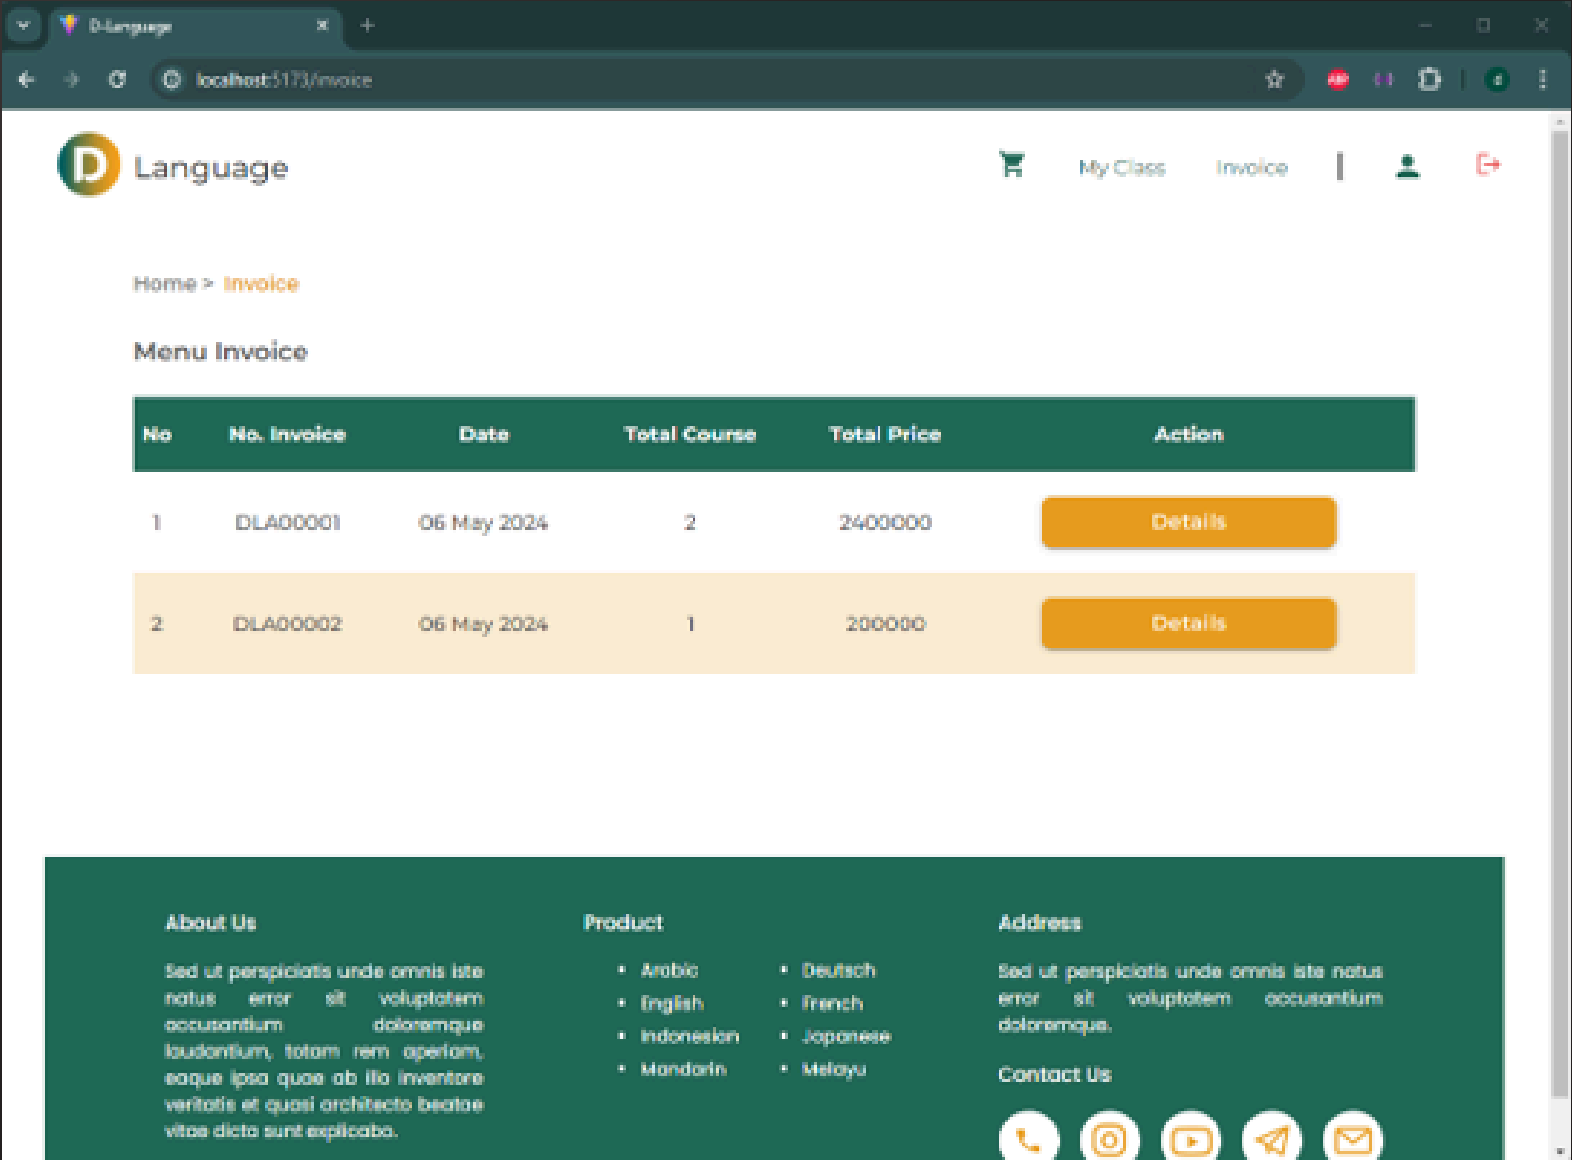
D-Language
localhost:5173/invoice

Language

My Class Invoice

Home > Invoice

Menu Invoice

| No | No. Invoice | Date | Total Course | Total Price | Action |
|---|---|---|---|---|---|
| 1 | DLA00001 | 06 May 2024 | 2 | 2400000 | Details |
| 2 | DLA00002 | 06 May 2024 | 1 | 200000 | Details |

About Us

Sed ut perspiciatis unde omnis iste natus error sit voluptatem accusantium doloremque laudantium, totam rem aperiam, eaque ipsa quae ab illo inventore veritatis et quasi architecto beatae vitae dicta sunt explicabo.

Product

- Arabic
- English
- Indonesian
- Mandarin

- Deutsch
- French
- Japanese
- Melayu

Address

Sed ut perspiciatis unde omnis iste natus error sit voluptatem accusantium doloremque.

Contact Us